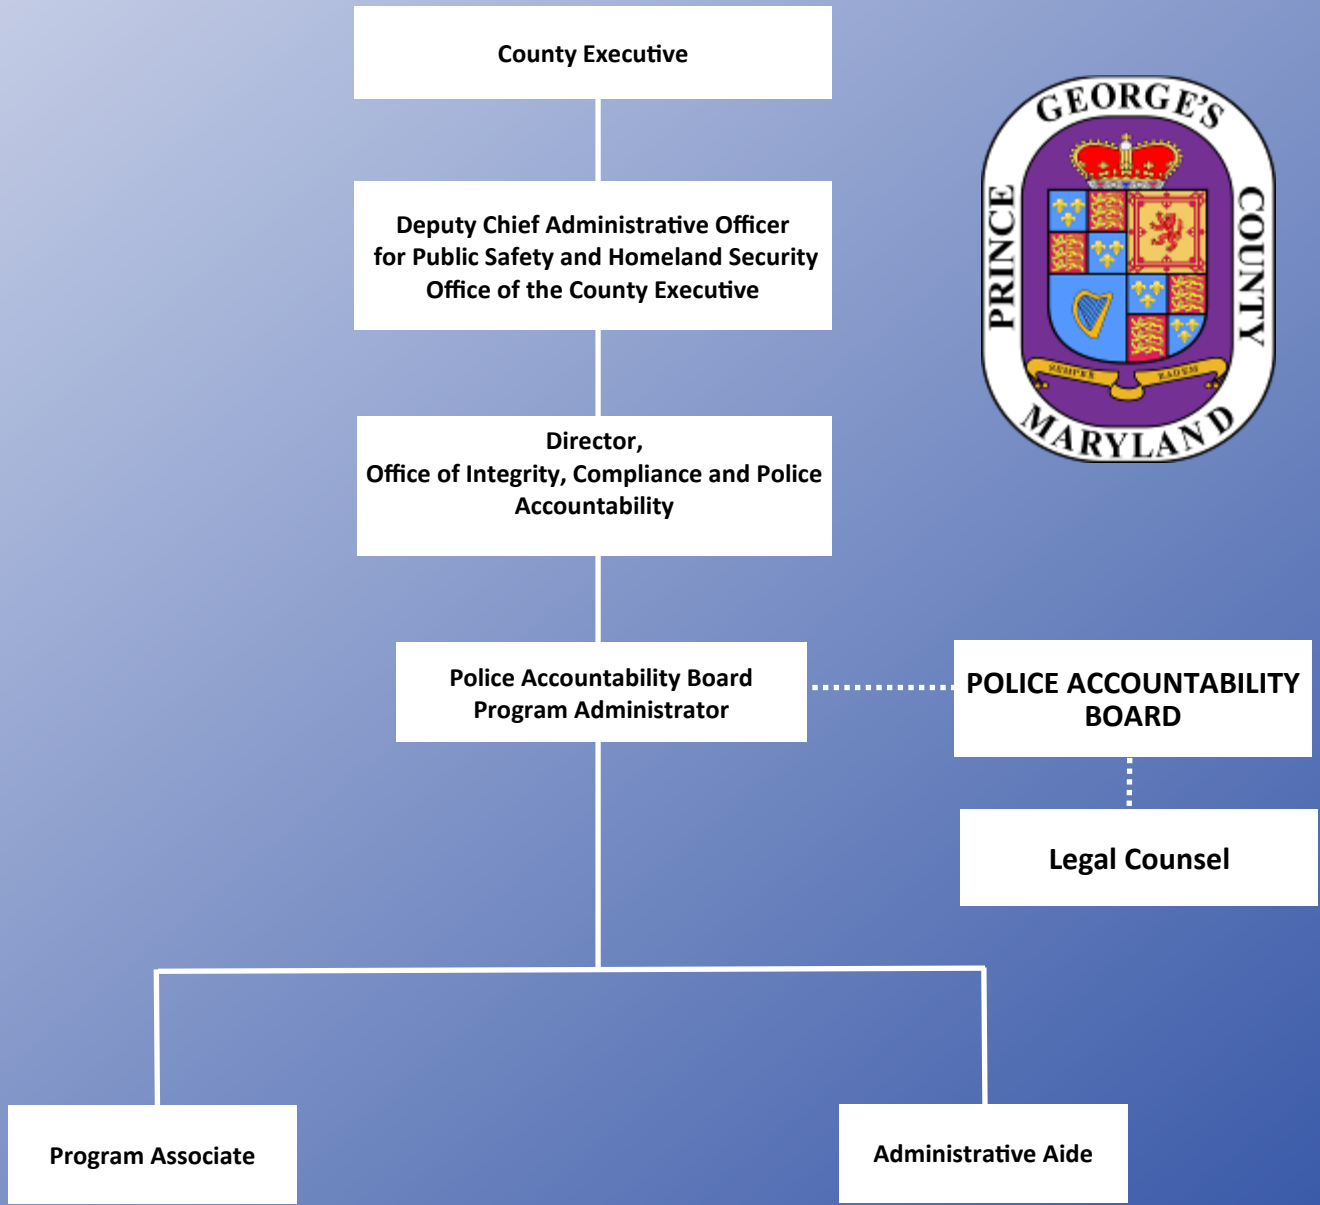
County Executive

Deputy Chief Administrative Officer for Public Safety and Homeland Security Office of the County Executive

Director, Office of Integrity, Compliance and Police Accountability

Police Accountability Board Program Administrator

POLICE ACCOUNTABILITY BOARD

Legal Counsel

Program Associate

Administrative Aide

PRINCE GEORGE'S COUNTY MARYLAND

SEMPER EADEM